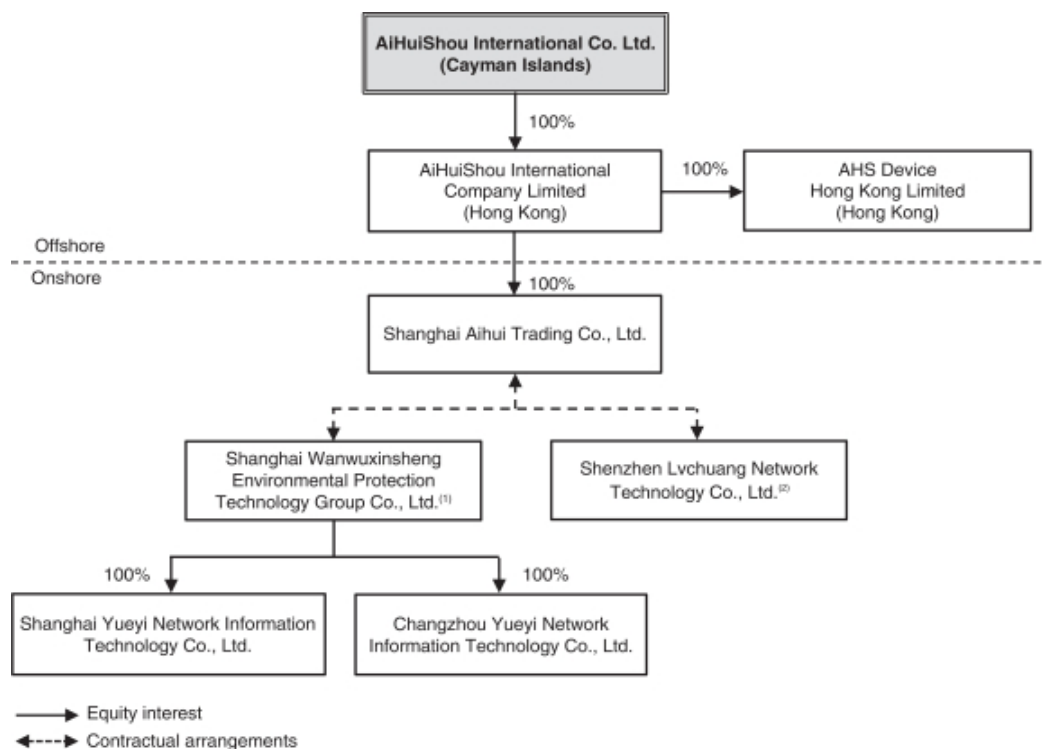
AiHuiShou International Co. Ltd. (Cayman Islands)

100%

AiHuiShou International Company Limited (Hong Kong)

100%

AHS Device Hong Kong Limited (Hong Kong)

Offshore

Onshore

100%

Shanghai Aihui Trading Co., Ltd.

Shanghai Wanwuxinsheng Environmental Protection Technology Group Co., Ltd.$^{(1)}$

Shenzhen Lvchuang Network Technology Co., Ltd.$^{(2)}$

100%

100%

Shanghai Yueyi Network Information Technology Co., Ltd.

Changzhou Yueyi Network Information Technology Co., Ltd.

Equity interest

Contractual arrangements